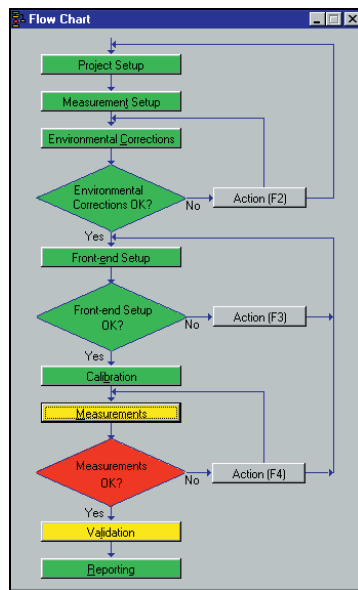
Flow Chart

Project Setup

Measurement Setup

Environmental Corrections

Environmental Corrections OK?

No

Action (F2)

Yes

Front-end Setup

Front-end Setup OK?

No

Action (F3)

Yes

Calibration

Measurements

Measurements OK?

No

Action (F4)

Yes

Validation

Reporting